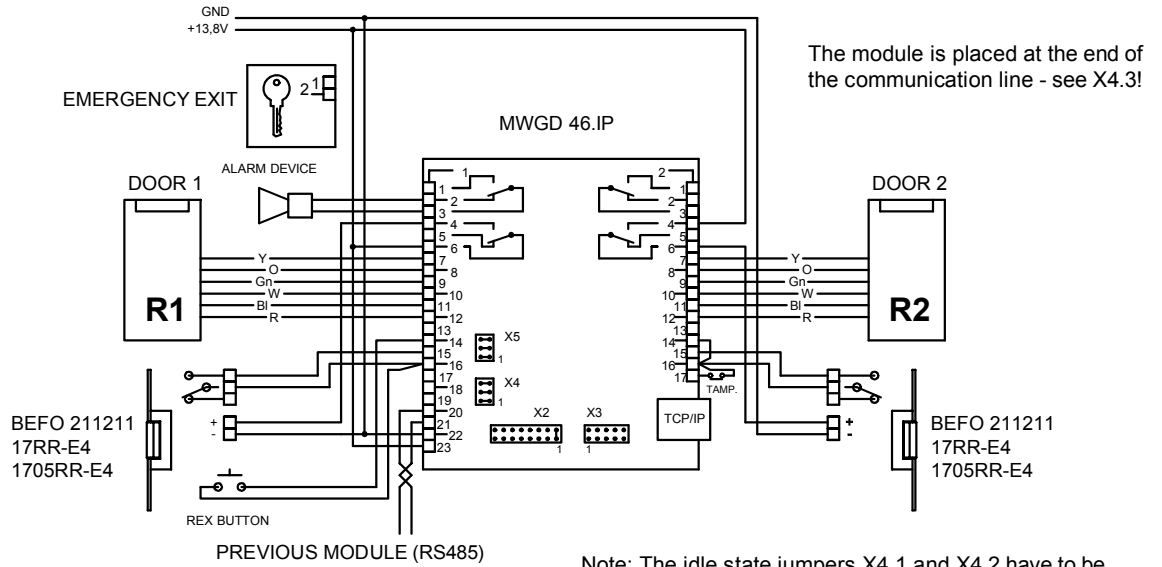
GND
+13,8V

The module is placed at the end of the communication line - see X4.3!

EMERGENCY EXIT
2 1

MWGD 46.IP

ALARM DEVICE

DOOR 1
DOOR 2

1
2
3
4
5
6
7
8
9
10
11
12
13
14
15
16
17
18
19
20
21
22
23

2
1
2
3
4
5
6
7
8
9
10
11
12
13
14
15
16
17

1
2
4
6

Y
O
Gn
W
Bl
R

Y
O
Gn
W
Bl
R

R1
R2

X5
1
X4
1

X2
1
X3
1

TAMP.
TCP/IP

+
-
BEFO 211211
17RR-E4
1705RR-E4

+
-
BEFO 211211
17RR-E4
1705RR-E4

REX BUTTON

PREVIOUS MODULE (RS485)

Note: The idle state jumpers X4.1 and X4.2 have to be